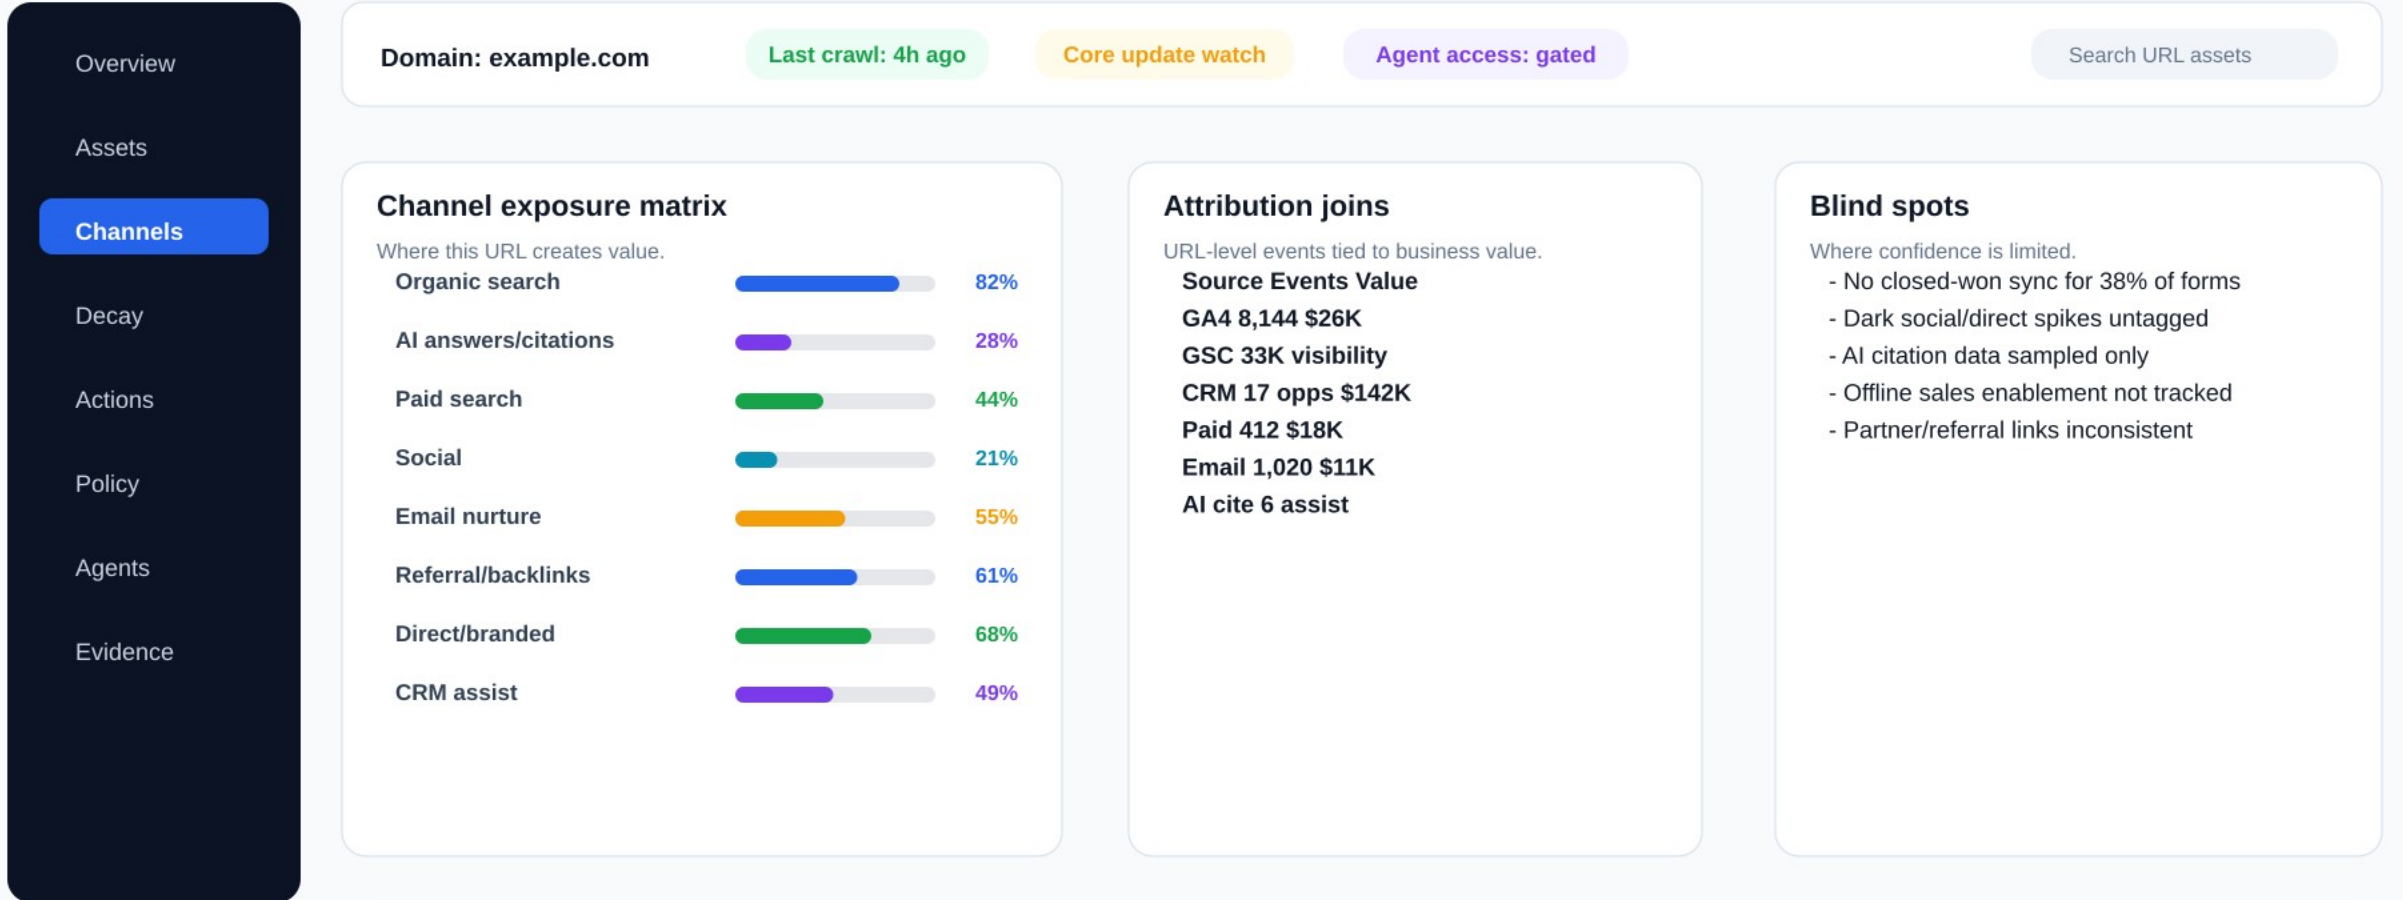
Overview

Assets

Channels

Decay

Actions

Policy

Agents

Evidence

Domain: example.com

Last crawl: 4h ago

Core update watch

Agent access: gated

Search URL assets

Channel exposure matrix

Where this URL creates value.

| | |
|---|---|
| Organic search | 82% |
| AI answers/citations | 28% |
| Paid search | 44% |
| Social | 21% |
| Email nurture | 55% |
| Referral/backlinks | 61% |
| Direct/branded | 68% |
| CRM assist | 49% |

Attribution joins

URL-level events tied to business value.

Source Events Value
GA4 8,144 $26K
GSC 33K visibility
CRM 17 opps $142K
Paid 412 $18K
Email 1,020 $11K
AI cite 6 assist

Blind spots

Where confidence is limited.

- No closed-won sync for 38% of forms
- Dark social/direct spikes untagged
- AI citation data sampled only
- Offline sales enablement not tracked
- Partner/referral links inconsistent